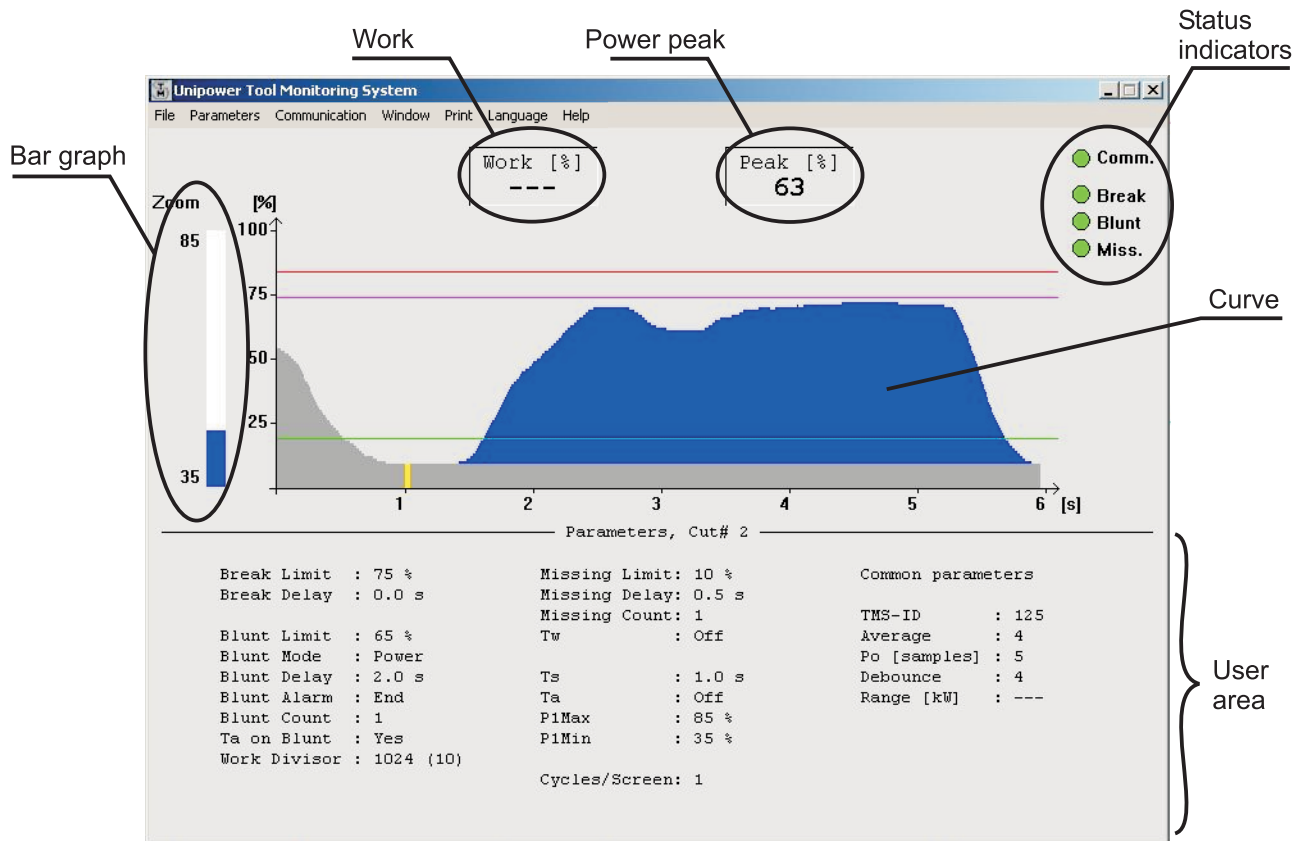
Work

Power peak

Status indicators

Unipower Tool Monitoring System

File Parameters Communication Window Print Language Help

Bar graph

Work [%]
---

Peak [%]
63

Comm.

Break

Blunt

Miss.

Zoom

[%]

85

35

100

75

50

25

Curve

1 2 3 4 5 6 [s]

Parameters, Cut# 2

Break Limit : 75 %
Break Delay : 0.0 s

Blunt Limit : 65 %
Blunt Mode : Power
Blunt Delay : 2.0 s
Blunt Alarm : End
Blunt Count : 1
Ta on Blunt : Yes
Work Divisor : 1024 (10)

Missing Limit: 10 %
Missing Delay: 0.5 s
Missing Count: 1
Tw : Off

Ts : 1.0 s
Ta : Off
P1Max : 85 %
P1Min : 35 %

Cycles/Screen: 1

Common parameters

TMS-ID : 125
Average : 4
Po [samples] : 5
Debounce : 4
Range [kW] : ---

User area